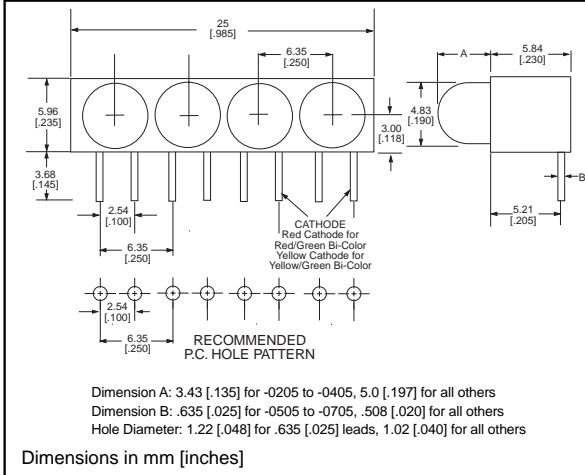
25
[.985]

6.35
[.250]

A

5.84
[.230]

5.96
[.235]

4.83
[.190]

3.00
[.118]

3.68
[.145]

B

2.54
[.100]

5.21
[.205]

6.35
[.250]

CATHODE
Red Cathode for Red/Green Bi-Color
Yellow Cathode for Yellow/Green Bi-Color

2.54
[.100]

6.35
[.250]

RECOMMENDED
P.C. HOLE PATTERN

Dimension A: 3.43 [.135] for -0205 to -0405, 5.0 [.197] for all others
Dimension B: .635 [.025] for -0505 to -0705, .508 [.020] for all others
Hole Diameter: 1.22 [.048] for .635 [.025] leads, 1.02 [.040] for all others

Dimensions in mm [inches]